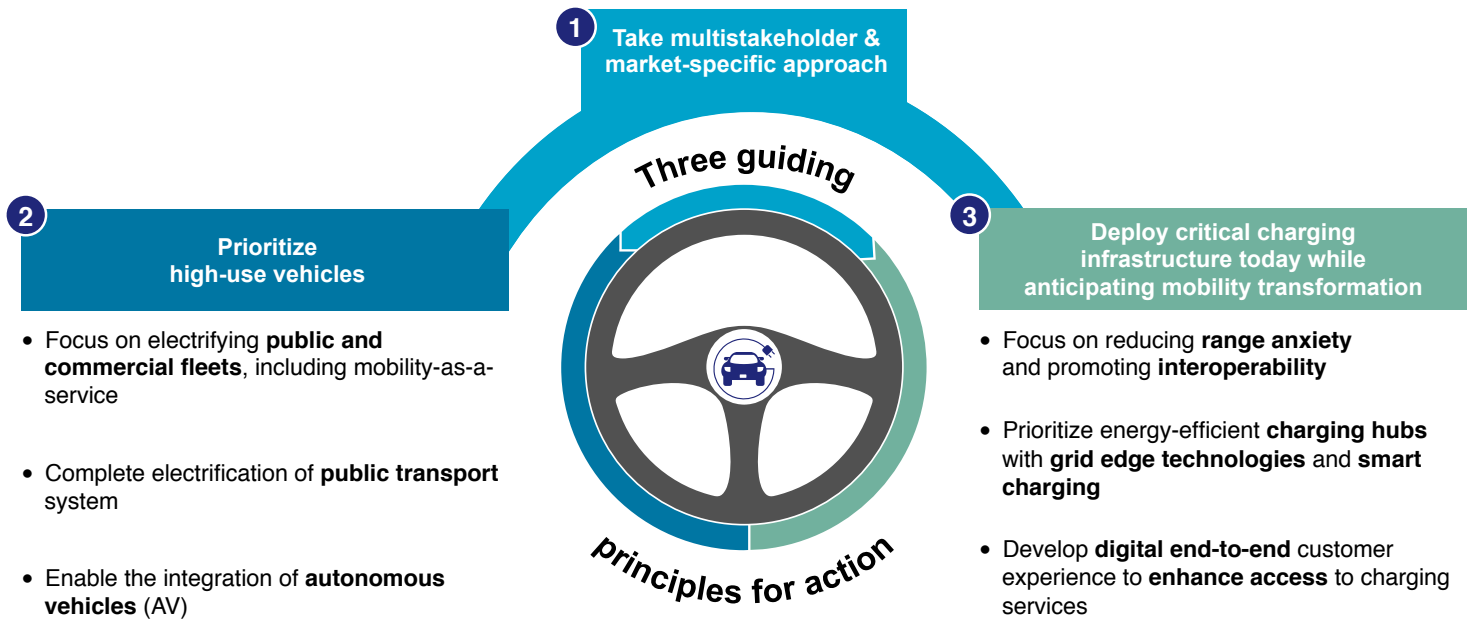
1 Take multistakeholder & market-specific approach

Three guiding principles for action

2 Prioritize high-use vehicles

- Focus on electrifying public and commercial fleets, including mobility-as-a-service
- Complete electrification of public transport system
- Enable the integration of autonomous vehicles (AV)

3 Deploy critical charging infrastructure today while anticipating mobility transformation

- Focus on reducing range anxiety and promoting interoperability
- Prioritize energy-efficient charging hubs with grid edge technologies and smart charging
- Develop digital end-to-end customer experience to enhance access to charging services